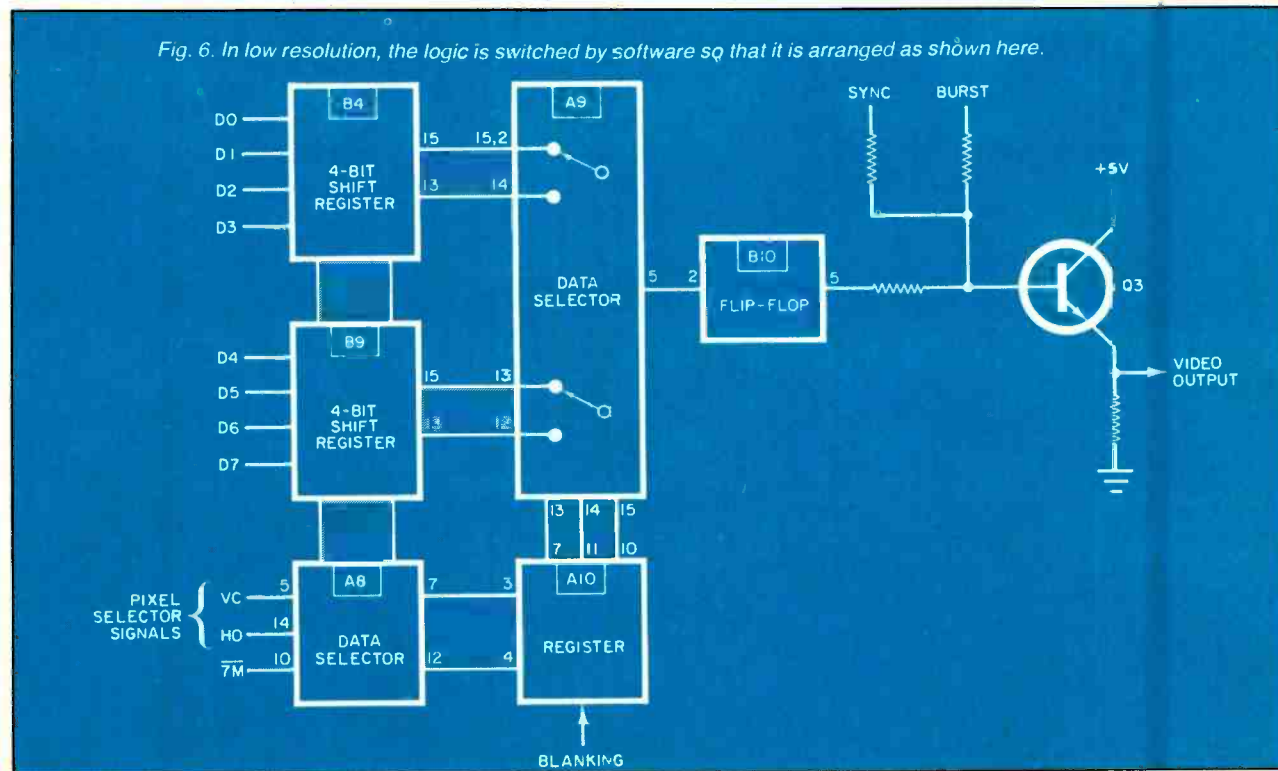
Fig. 6. In low resolution, the logic is switched by software so that it is arranged as shown here.

B4
D0
D1
D2
D3
4-BIT SHIFT REGISTER
15
13
15,2
14

A9
DATA SELECTOR
5
2

B10
FLIP-FLOP
5

SYNC
BURST
+5V
Q3
VIDEO OUTPUT

B9
D4
D5
D6
D7
4-BIT SHIFT REGISTER
15
13
13
12

13
14
15
7
11
10

PIXEL SELECTOR SIGNALS
VC
HO
$\overline{7M}$
5
14
10
A8
DATA SELECTOR
7
12
3
4
A10
REGISTER
BLANKING